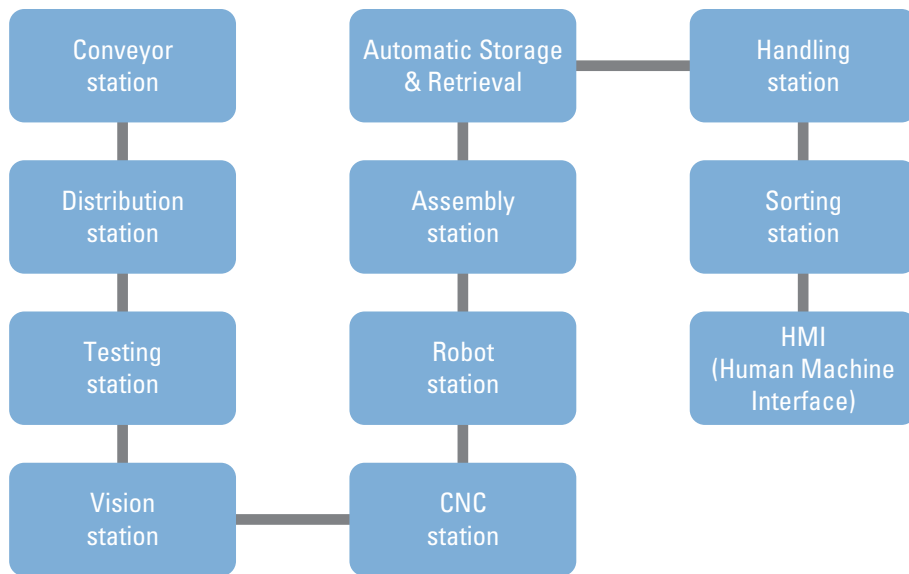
Conveyor station

Distribution station

Testing station

Vision station

Automatic Storage & Retrieval

Assembly station

Robot station

CNC station

Handling station

Sorting station

HMI (Human Machine Interface)